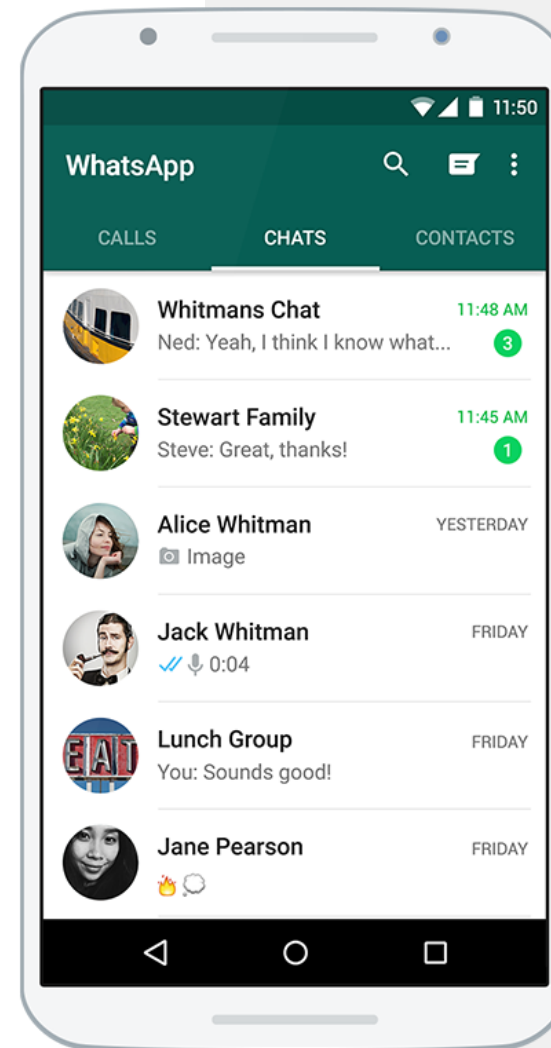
11:50

WhatsApp

CALLS CHATS CONTACTS

Whitmans Chat 11:48 AM
Ned: Yeah, I think I know what... 3

Stewart Family 11:45 AM
Steve: Great, thanks! 1

Alice Whitman YESTERDAY
Image

Jack Whitman FRIDAY
0:04

Lunch Group FRIDAY
You: Sounds good!

Jane Pearson FRIDAY

EAT